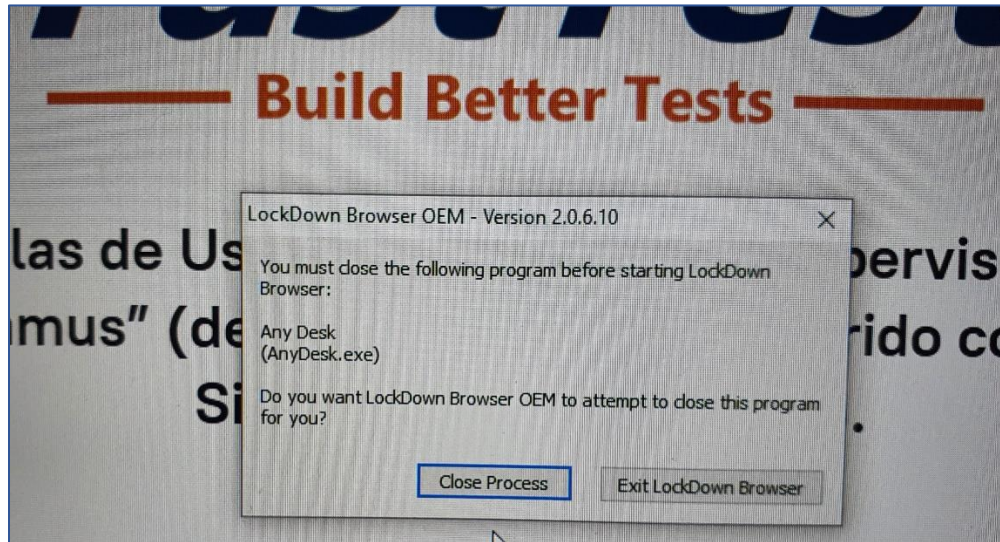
Build Better Tests

las de Us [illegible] pervis
mus" (de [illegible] rido c
Si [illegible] .

LockDown Browser OEM - Version 2.0.6.10

You must close the following program before starting LockDown Browser:

Any Desk
(AnyDesk.exe)

Do you want LockDown Browser OEM to attempt to close this program for you?

Close Process

Exit LockDown Browser